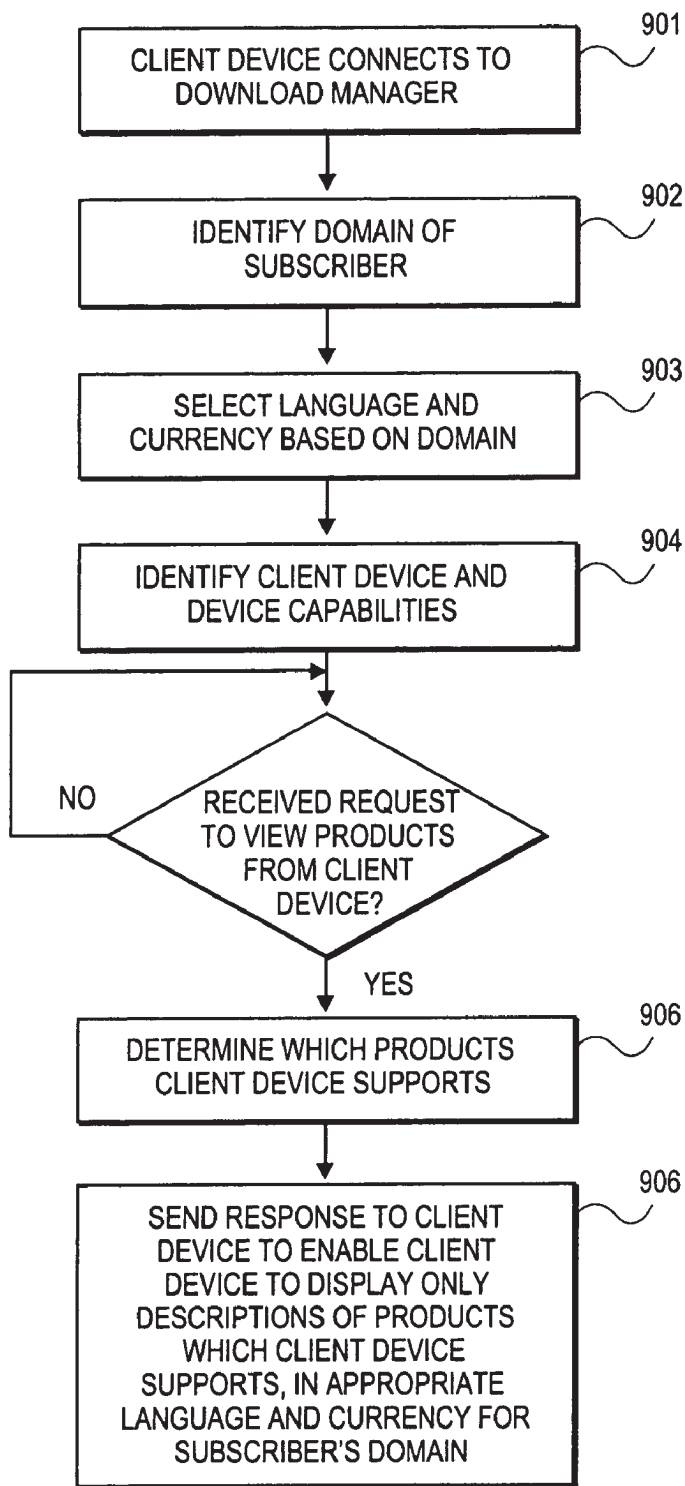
CLIENT DEVICE CONNECTS TO DOWNLOAD MANAGER

901

IDENTIFY DOMAIN OF SUBSCRIBER

902

SELECT LANGUAGE AND CURRENCY BASED ON DOMAIN

903

IDENTIFY CLIENT DEVICE AND DEVICE CAPABILITIES

904

NO

RECEIVED REQUEST TO VIEW PRODUCTS FROM CLIENT DEVICE?

YES

DETERMINE WHICH PRODUCTS CLIENT DEVICE SUPPORTS

906

SEND RESPONSE TO CLIENT DEVICE TO ENABLE CLIENT DEVICE TO DISPLAY ONLY DESCRIPTIONS OF PRODUCTS WHICH CLIENT DEVICE SUPPORTS, IN APPROPRIATE LANGUAGE AND CURRENCY FOR SUBSCRIBER'S DOMAIN

906